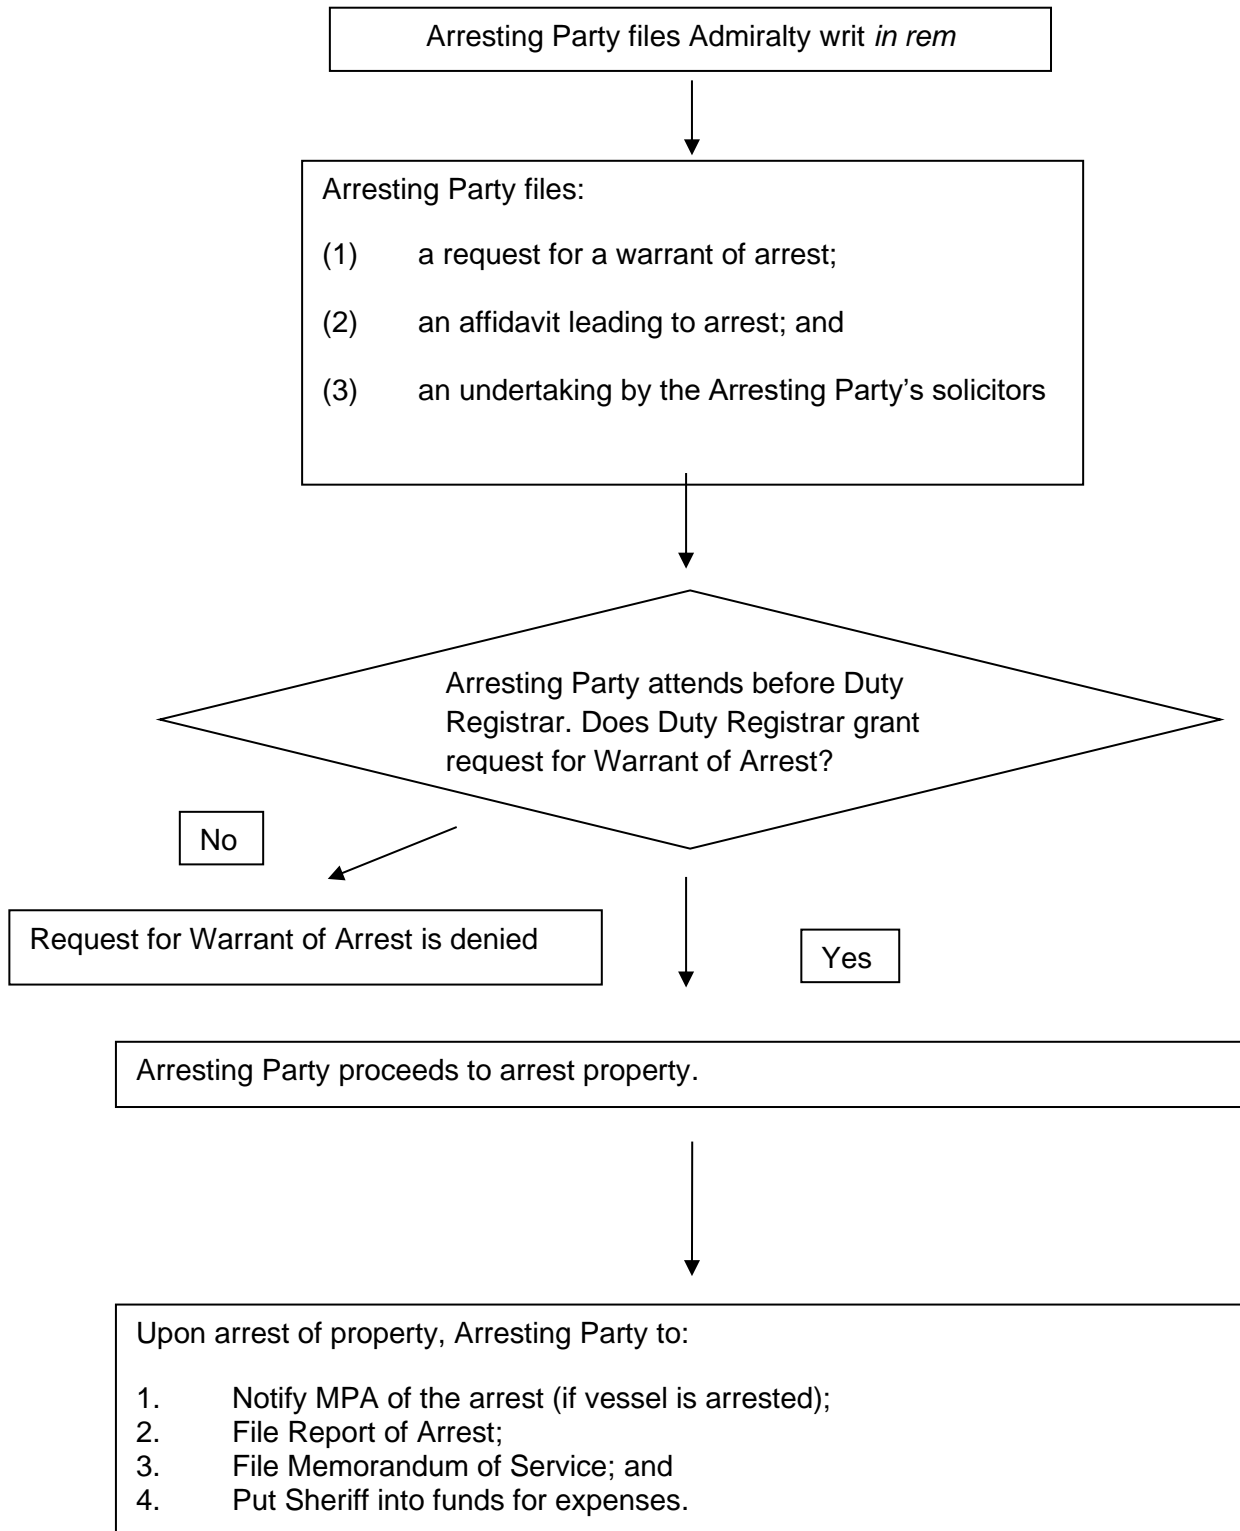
Arresting Party files Admiralty writ *in rem*

Arresting Party files:

(1) a request for a warrant of arrest;

(2) an affidavit leading to arrest; and

(3) an undertaking by the Arresting Party's solicitors

Arresting Party attends before Duty Registrar. Does Duty Registrar grant request for Warrant of Arrest?

No

Request for Warrant of Arrest is denied

Yes

Arresting Party proceeds to arrest property.

Upon arrest of property, Arresting Party to:

1. Notify MPA of the arrest (if vessel is arrested);
2. File Report of Arrest;
3. File Memorandum of Service; and
4. Put Sheriff into funds for expenses.